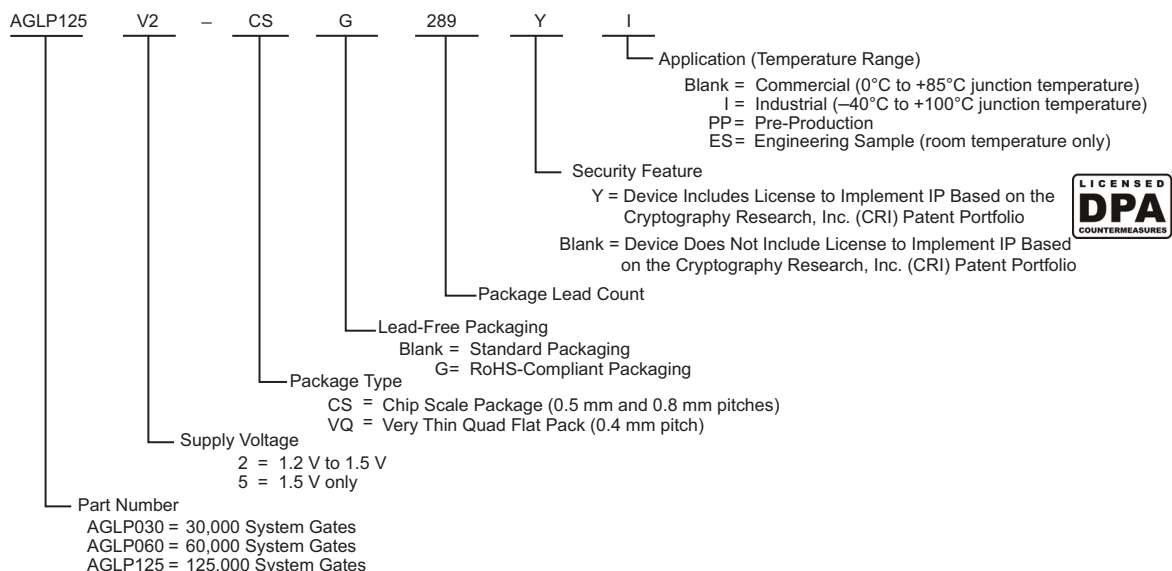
AGLP125 V2 – CS G 289 Y I

Application (Temperature Range)
Blank = Commercial (0°C to +85°C junction temperature)
I = Industrial (–40°C to +100°C junction temperature)
PP = Pre-Production
ES = Engineering Sample (room temperature only)

Security Feature
Y = Device Includes License to Implement IP Based on the Cryptography Research, Inc. (CRI) Patent Portfolio
Blank = Device Does Not Include License to Implement IP Based on the Cryptography Research, Inc. (CRI) Patent Portfolio

LICENSED
DPA
COUNTERMEASURES

Package Lead Count

Lead-Free Packaging
Blank = Standard Packaging
G = RoHS-Compliant Packaging

Package Type
CS = Chip Scale Package (0.5 mm and 0.8 mm pitches)
VQ = Very Thin Quad Flat Pack (0.4 mm pitch)

Supply Voltage
2 = 1.2 V to 1.5 V
5 = 1.5 V only

Part Number
AGLP030 = 30,000 System Gates
AGLP060 = 60,000 System Gates
AGLP125 = 125,000 System Gates